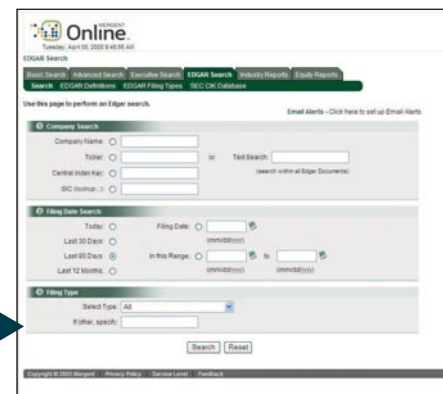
MERGENT Online
Tuesday, April 02, 2005 8:48:56 AM

EDGAR Search

Basic Search | Advanced Search | Executive Search | EDGAR Search | Industry Reports | Equity Reports

Search | EDGAR Definitions | EDGAR Filing Types | SEC CIK Database

Use this page to perform an Edgar search.

Email Alerts - Click here to set up Email Alerts

Company Search

Company Name:

Ticker: or Text Search:

Central Index Key: (search within all Edgar Documents)

SIC (lookup...):

Filing Date Search

Today: Filing Date:

Last 30 Days: (mm/dd/yyyy)

Last 90 Days: In this Range: to

Last 12 Months: (mm/dd/yyyy) (mm/dd/yyyy)

Filing Type

Select Type: All

If other, specify:

Search | Reset

Copyright © 2005 Mergent | Privacy Policy | Service Level | Feedback